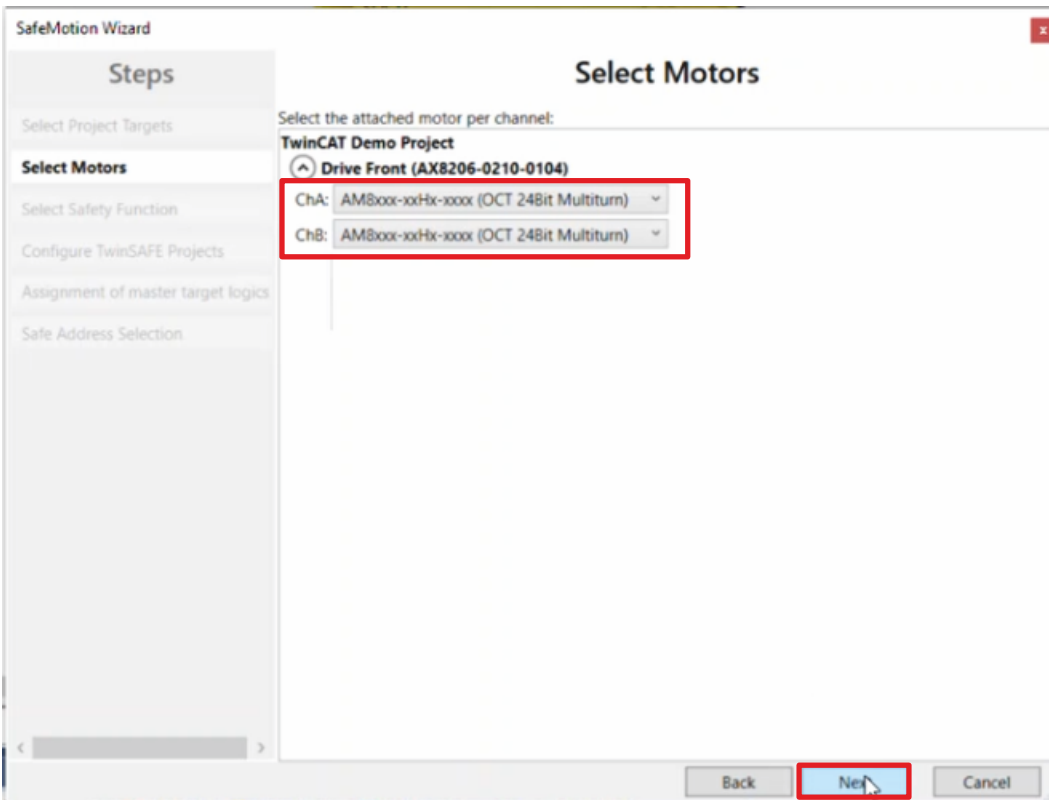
SafeMotion Wizard

Steps

Select Project Targets

Select Motors

Select Safety Function

Configure TwinSAFE Projects

Assignment of master target logics

Safe Address Selection

Select Motors

Select the attached motor per channel:

TwinCAT Demo Project

Drive Front (AX8206-0210-0104)

ChA: AM8xxx-xxHx-xxxx (OCT 24Bit Multiturn)

ChB: AM8xxx-xxHx-xxxx (OCT 24Bit Multiturn)

Back

Next

Cancel